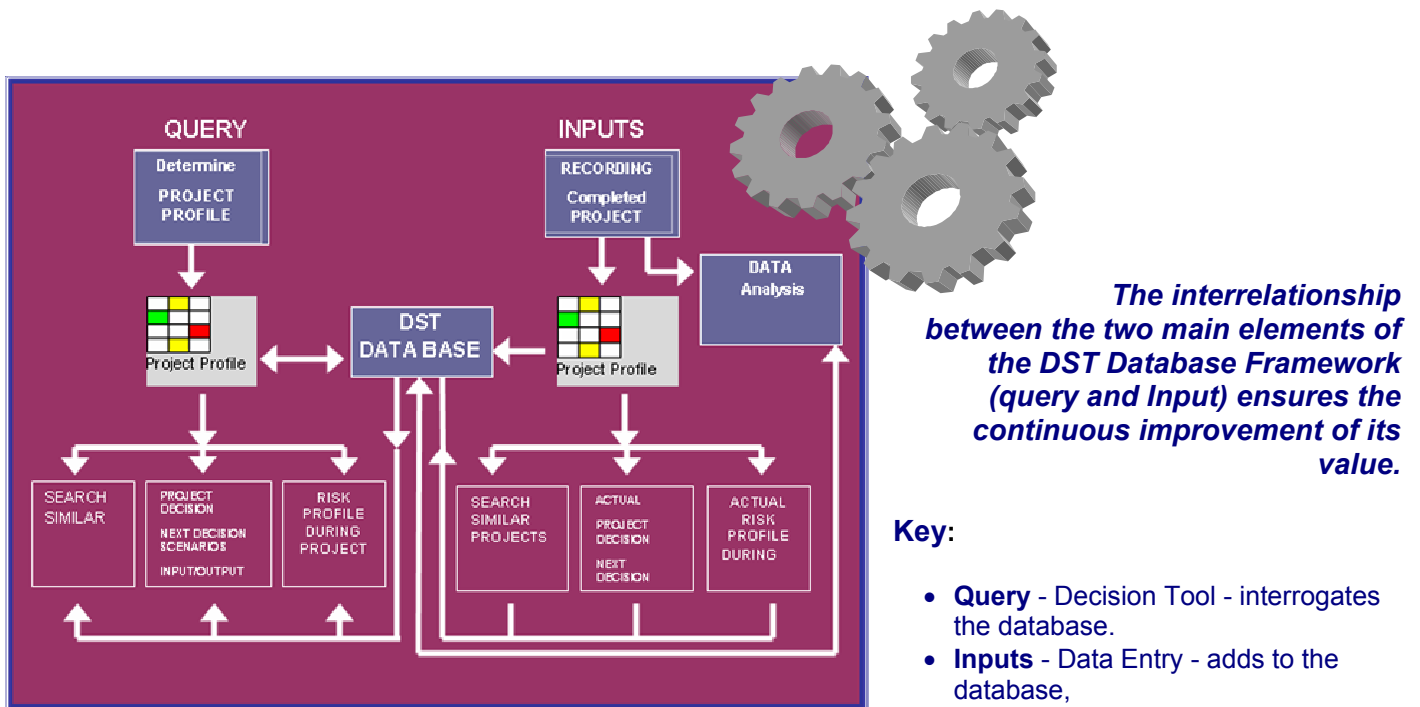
QUERY

Determine

PROJECT PROFILE

INPUTS

RECORDING

Completed PROJECT

DATA Analysis

Project Profile

DST DATA BASE

Project Profile

SEARCH SIMILAR

PROJECT DECISION

NEXT DECISION SCENARIOS

INPUT/OUTPUT

RISK PROFILE DURING PROJECT

SEARCH SIMILAR PROJECTS

ACTUAL

PROJECT DECISION

NEXT DECISION

ACTUAL RISK PROFILE DURING

The interrelationship between the two main elements of the DST Database Framework (query and Input) ensures the continuous improvement of its value.

Key:

- **Query** - Decision Tool - interrogates the database.
- **Inputs** - Data Entry - adds to the database,